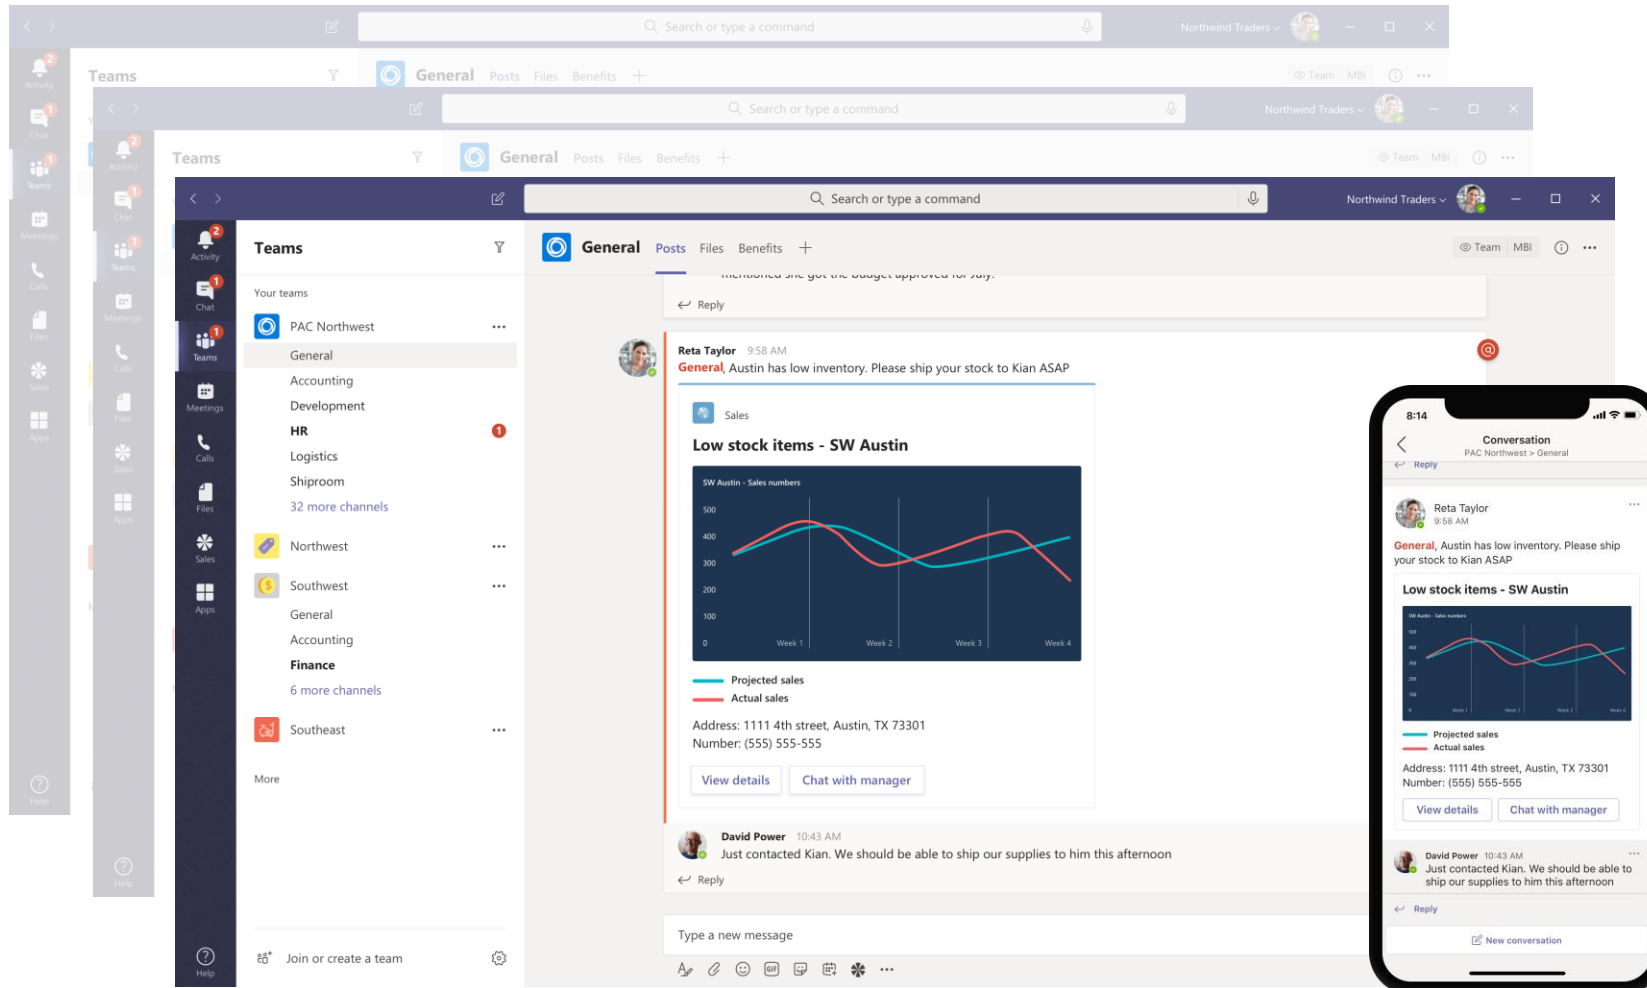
Search or type a command
Northwind Traders

Activity
Chat
Teams
Meetings
Calls
Files
Sales
Apps
Help

Teams
Your teams
PAC Northwest
General
Accounting
Development
HR
Logistics
Shiproom
32 more channels
Northwest
Southwest
General
Accounting
Finance
6 more channels
Southeast
More
Join or create a team

General Posts Files Benefits +
Team MBI

Reply

Reta Taylor 9:58 AM
General, Austin has low inventory. Please ship your stock to Kian ASAP

Sales
Low stock items - SW Austin
SW Austin - Sales numbers
500
400
300
200
100
0
Week 1 Week 2 Week 3 Week 4
Projected sales
Actual sales
Address: 1111 4th street, Austin, TX 73301
Number: (555) 555-555
View details
Chat with manager

David Power 10:43 AM
Just contacted Kian. We should be able to ship our supplies to him this afternoon
Reply

Type a new message

8:14
Conversation
PAC Northwest > General
Reply
Reta Taylor
9:58 AM
General, Austin has low inventory. Please ship your stock to Kian ASAP
Low stock items - SW Austin
Projected sales
Actual sales
Address: 1111 4th street, Austin, TX 73301
Number: (555) 555-555
View details
Chat with manager
David Power 10:43 AM
Just contacted Kian. We should be able to ship our supplies to him this afternoon
Reply
New conversation